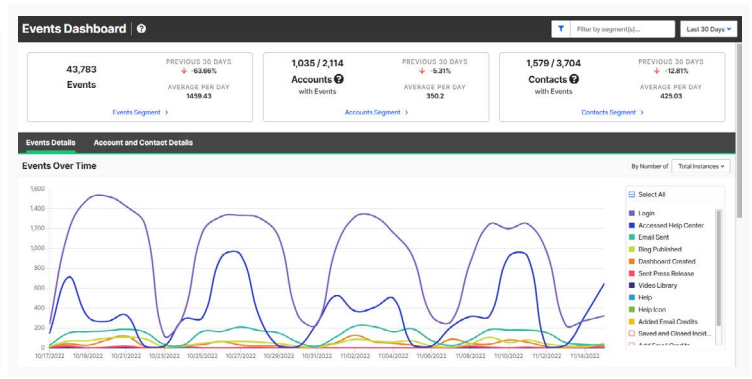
Events Dashboard | ?

Filter by segment(s)...

Last 30 Days

43,783
Events

PREVIOUS 30 DAYS
-63.66%

AVERAGE PER DAY
1459.43

Events Segment >

1,035 / 2,114
Accounts ?
with Events

PREVIOUS 30 DAYS
-5.31%

AVERAGE PER DAY
350.2

Accounts Segment >

1,579 / 3,704
Contacts ?
with Events

PREVIOUS 30 DAYS
-12.81%

AVERAGE PER DAY
425.03

Contacts Segment >

Events Details

Account and Contact Details

Events Over Time

By Number of

Total Instances

1,600
1,400
1,200
1,000
800
600
400
200
0

10/17/2022
10/19/2022
10/21/2022
10/23/2022
10/25/2022
10/27/2022
10/29/2022
10/31/2022
11/02/2022
11/04/2022
11/06/2022
11/08/2022
11/10/2022
11/12/2022
11/14/2022

Select All
Login
Accessed Help Center
Email Sent
Blog Published
Dashboard Created
Sent Press Release
Video Library
Help
Help Icon
Added Email Credits
Saved and Closed Incid...
Add Email Credits